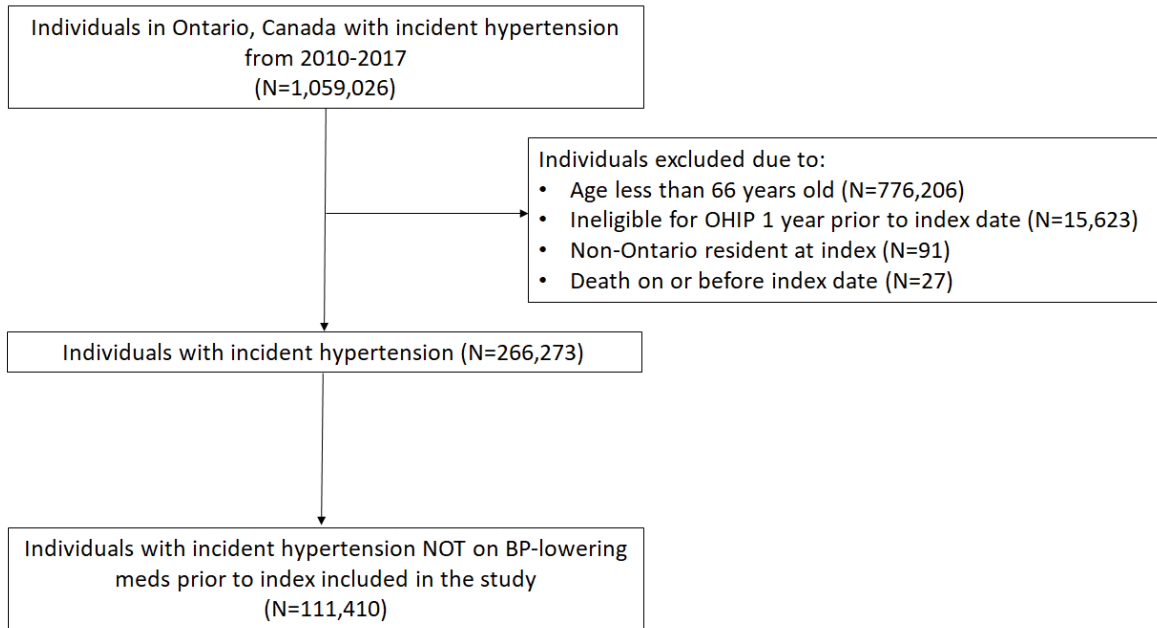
Individuals in Ontario, Canada with incident hypertension from 2010-2017
(N=1,059,026)

Individuals excluded due to:
• Age less than 66 years old (N=776,206)
• Ineligible for OHIP 1 year prior to index date (N=15,623)
• Non-Ontario resident at index (N=91)
• Death on or before index date (N=27)

Individuals with incident hypertension (N=266,273)

Individuals with incident hypertension NOT on BP-lowering meds prior to index included in the study
(N=111,410)